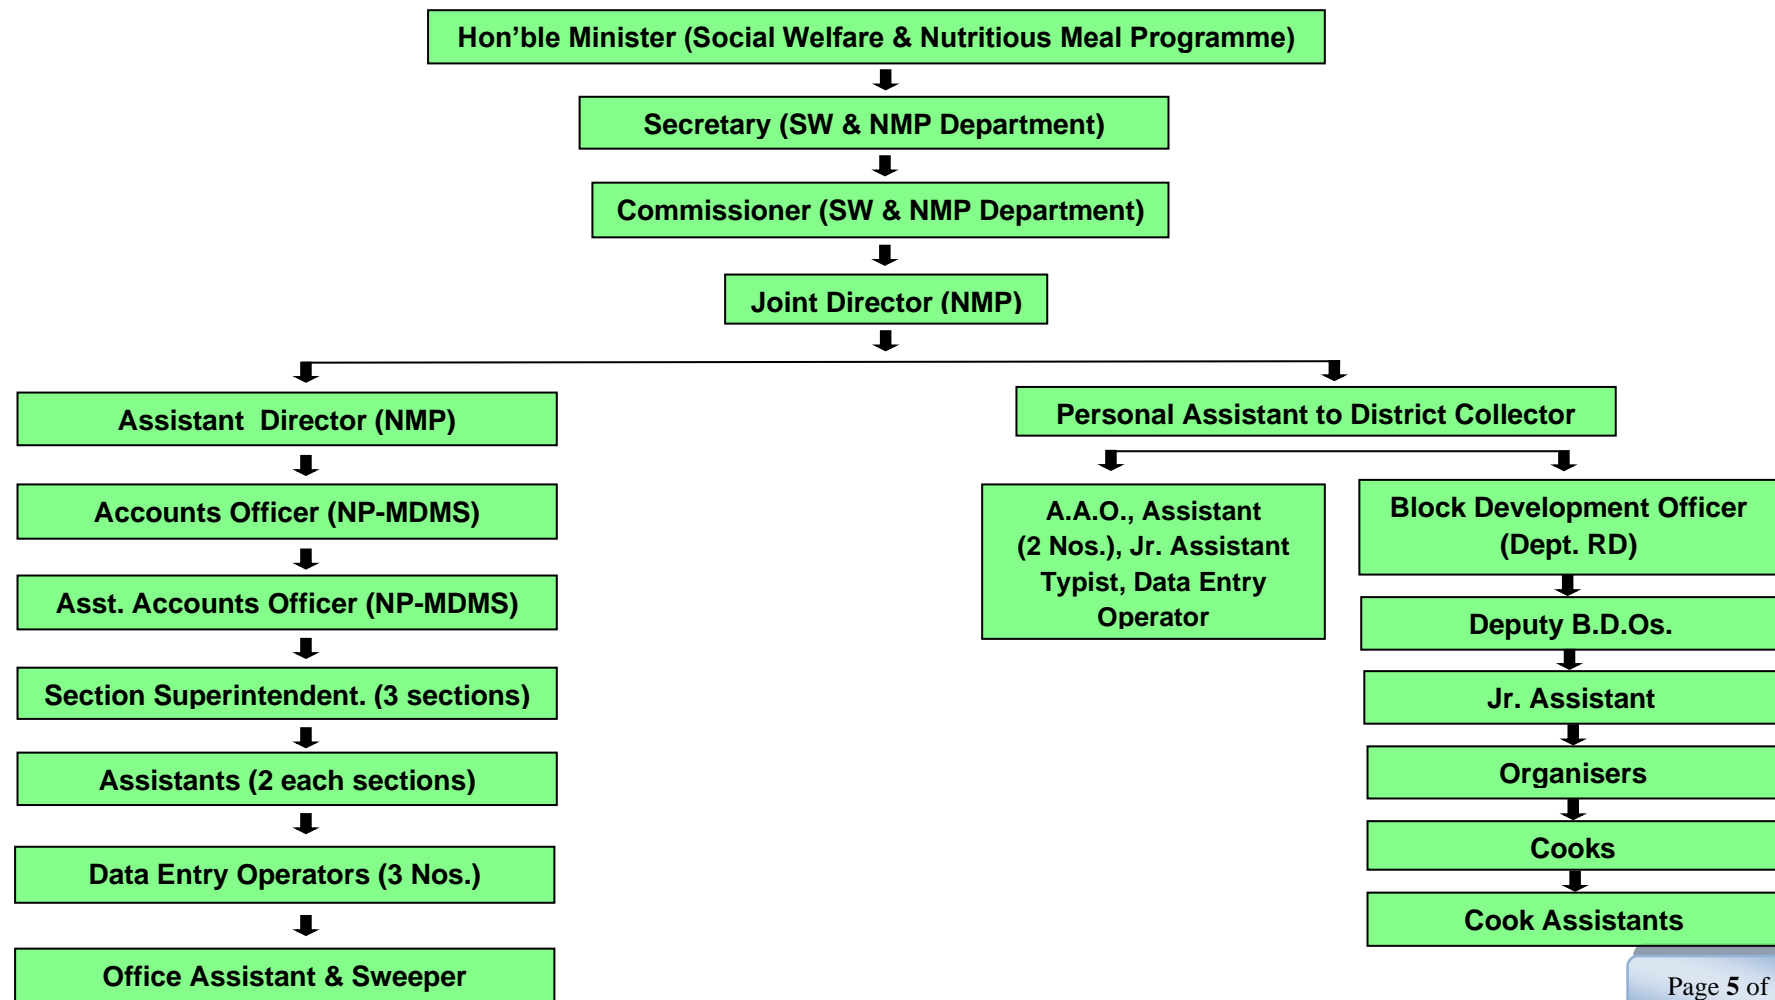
Hon'ble Minister (Social Welfare & Nutritious Meal Programme)

Secretary (SW & NMP Department)

Commissioner (SW & NMP Department)

Joint Director (NMP)

Assistant Director (NMP)

Accounts Officer (NP-MDMS)

Asst. Accounts Officer (NP-MDMS)

Section Superintendent. (3 sections)

Assistants (2 each sections)

Data Entry Operators (3 Nos.)

Office Assistant & Sweeper

Personal Assistant to District Collector

A.A.O., Assistant (2 Nos.), Jr. Assistant Typist, Data Entry Operator

Block Development Officer (Dept. RD)

Deputy B.D.Os.

Jr. Assistant

Organisers

Cooks

Cook Assistants

Page 5 of